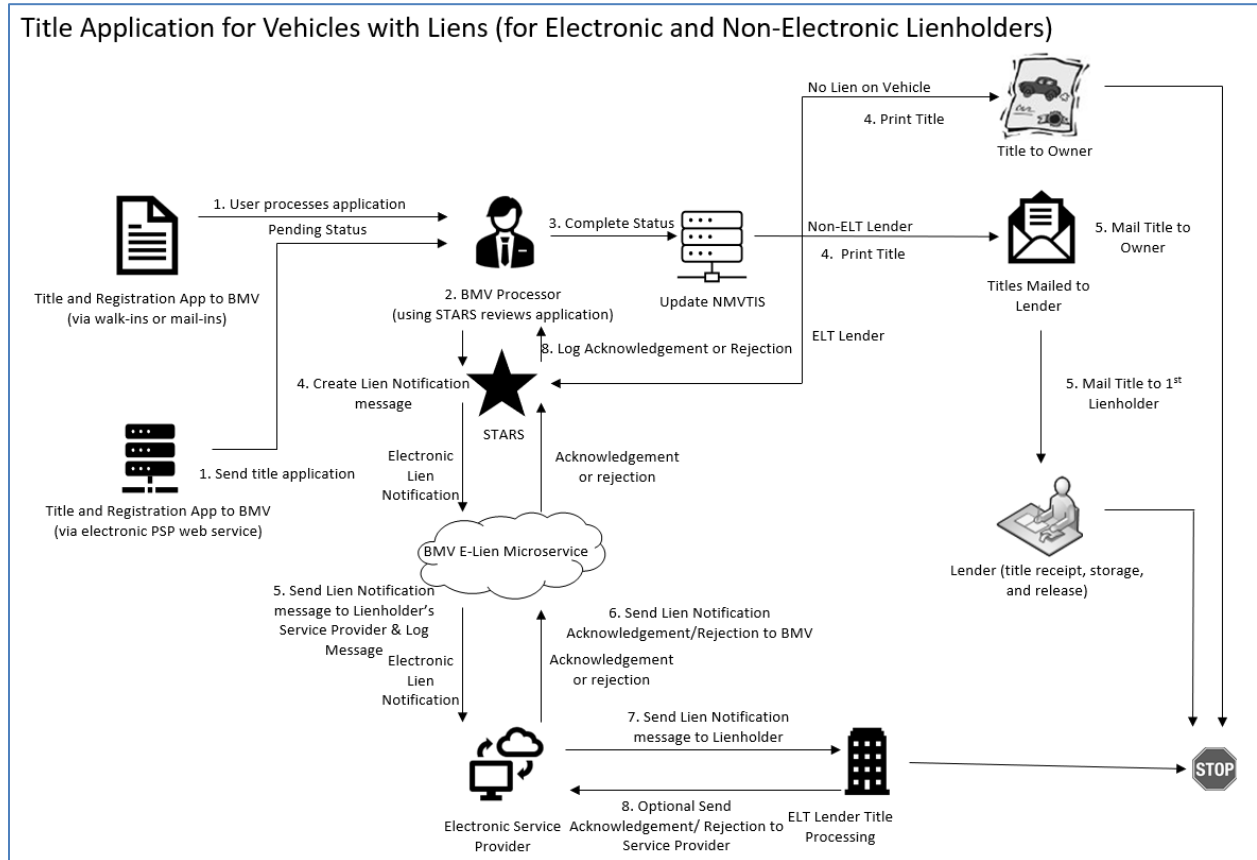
Title Application for Vehicles with Liens (for Electronic and Non-Electronic Lienholders)

No Lien on Vehicle

4. Print Title

Title to Owner

1. User processes application

Pending Status

3. Complete Status

Non-ELT Lender

4. Print Title

5. Mail Title to Owner

Title and Registration App to BMV (via walk-ins or mail-ins)

2. BMV Processor (using STARS reviews application)

Update NMVTIS

Titles Mailed to Lender

8. Log Acknowledgement or Rejection

ELT Lender

4. Create Lien Notification message

STARS

5. Mail Title to 1$^{st}$ Lienholder

1. Send title application

Electronic Lien Notification

Acknowledgement or rejection

Title and Registration App to BMV (via electronic PSP web service)

BMV E-Lien Microservice

Lender (title receipt, storage, and release)

5. Send Lien Notification message to Lienholder's Service Provider & Log Message

6. Send Lien Notification Acknowledgement/Rejection to BMV

Electronic Lien Notification

Acknowledgement or rejection

7. Send Lien Notification message to Lienholder

STOP

8. Optional Send Acknowledgement/ Rejection to Service Provider

Electronic Service Provider

ELT Lender Title Processing